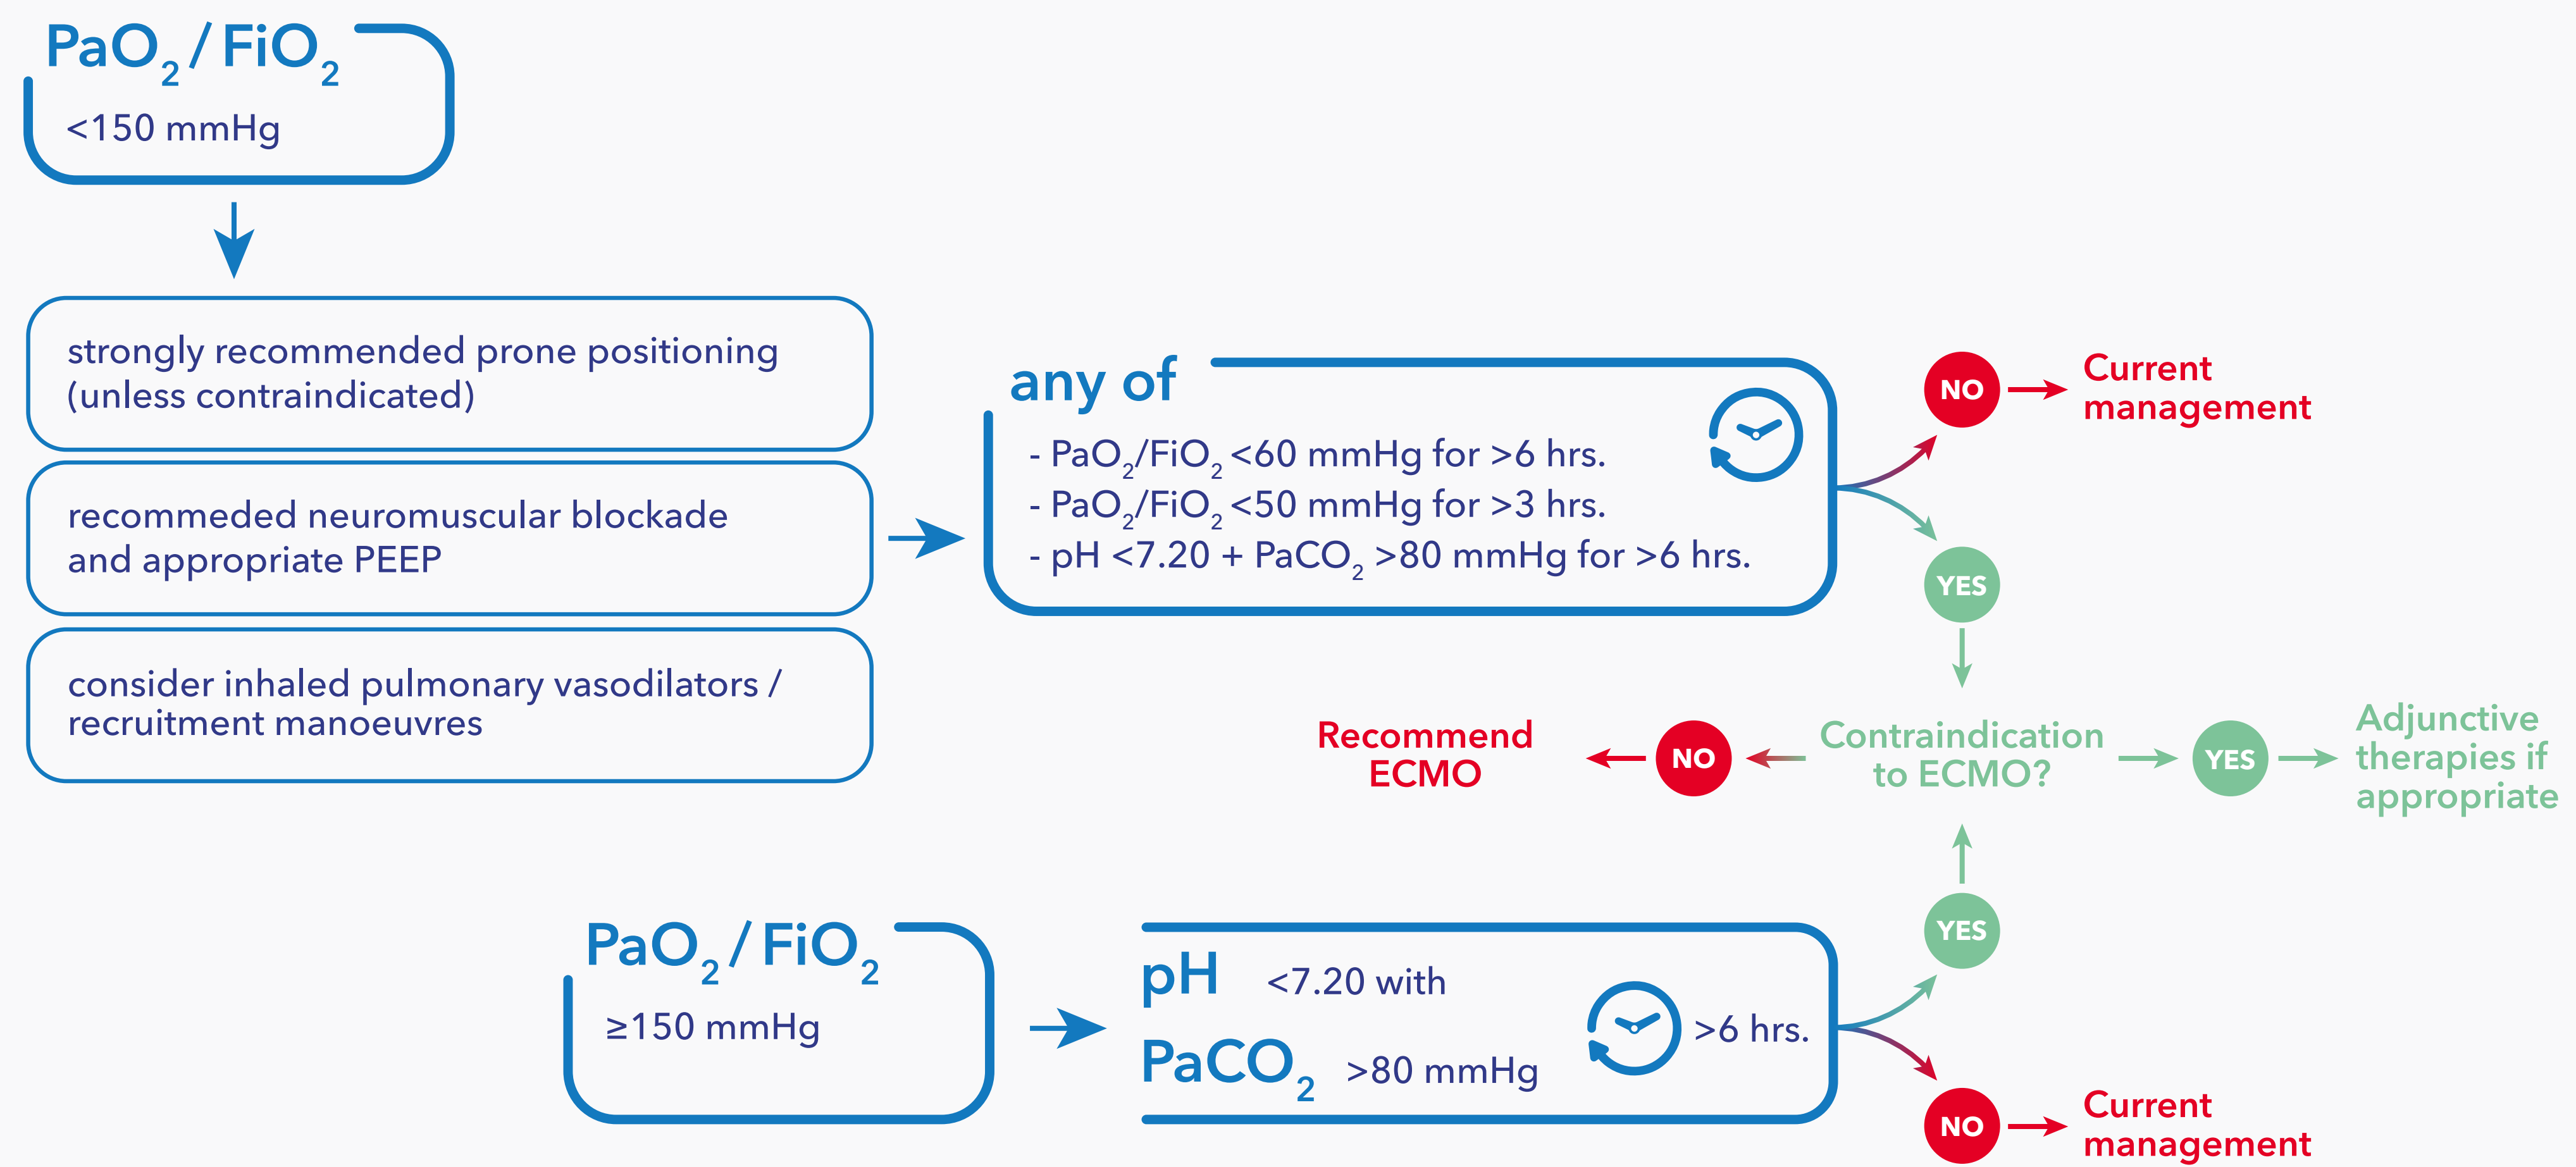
$PaO_2 / FiO_2$

<150 mmHg

strongly recommended prone positioning (unless contraindicated)

recommeded neuromuscular blockade and appropriate PEEP

consider inhaled pulmonary vasodilators / recruitment manoeuvres

any of

- $PaO_2/FiO_2$ <60 mmHg for >6 hrs.
- $PaO_2/FiO_2$ <50 mmHg for >3 hrs.
- pH <7.20 + $PaCO_2$ >80 mmHg for >6 hrs.

NO

Current management

YES

Recommend ECMO

NO

Contraindication to ECMO?

YES

Adjunctive therapies if appropriate

$PaO_2 / FiO_2$

≥150 mmHg

pH <7.20 with

$PaCO_2$ >80 mmHg

>6 hrs.

YES

NO

Current management